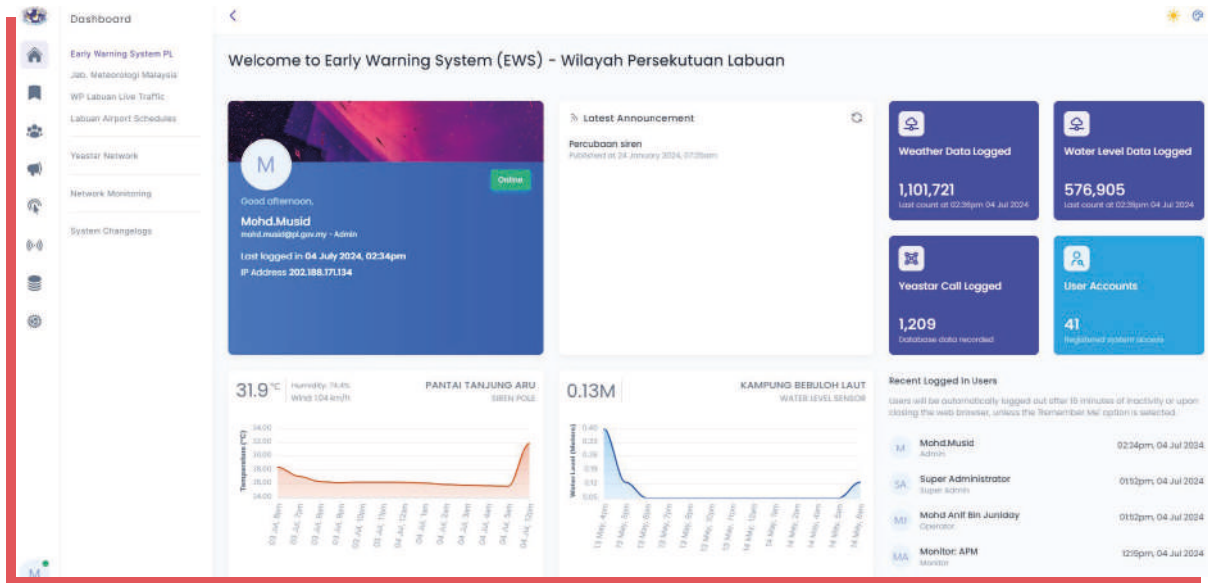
Dashboard

Early Warning System PL
Jab. Meteorologi Malaysia
WP Labuan Live Traffic
Labuan Airport Schedules

Yeastar Network

Network Monitoring

System Changelogs

Welcome to Early Warning System (EWS) - Wilayah Persekutuan Labuan

M
Online
Good afternoon,
Mohd.Musid
mohd.musid@pl.gov.my - Admin
Last logged in 04 July 2024, 02:34pm
IP Address 202.188.171.134

Latest Announcement
Percubaan siren
Published at 24 January 2024, 07:35am

Weather Data Logged
1,101,721
Last count at 02:36pm 04 Jul 2024

Water Level Data Logged
576,905
Last count at 02:36pm 04 Jul 2024

Yeastar Call Logged
1,209
Database data recorded

User Accounts
41
Registered system users

31.9°C Humidity: 74.4% Wind: 1.04 km/h
PANTAI TANJUNG ARU
SIREN POLE
Temperature (°C)
34.00 32.00 30.00 28.00 26.00 24.00

0.13M
KAMPUNG BEBULOH LAUT
WATER LEVEL SENSOR
Water Level (Meters)
0.40 0.33 0.26 0.19 0.12 0.05

Recent Logged In Users
Users will be automatically logged out after 10 minutes of inactivity or upon closing the web browser, unless the 'Remember Me' option is selected.

M Mohd.Musid Admin 02:34pm, 04 Jul 2024
SA Super Administrator Super Admin 01:52pm, 04 Jul 2024
MI Mohd Anif Bin Juniday Operator 01:52pm, 04 Jul 2024
MA Monitor: APM Monitor 12:16pm, 04 Jul 2024

M